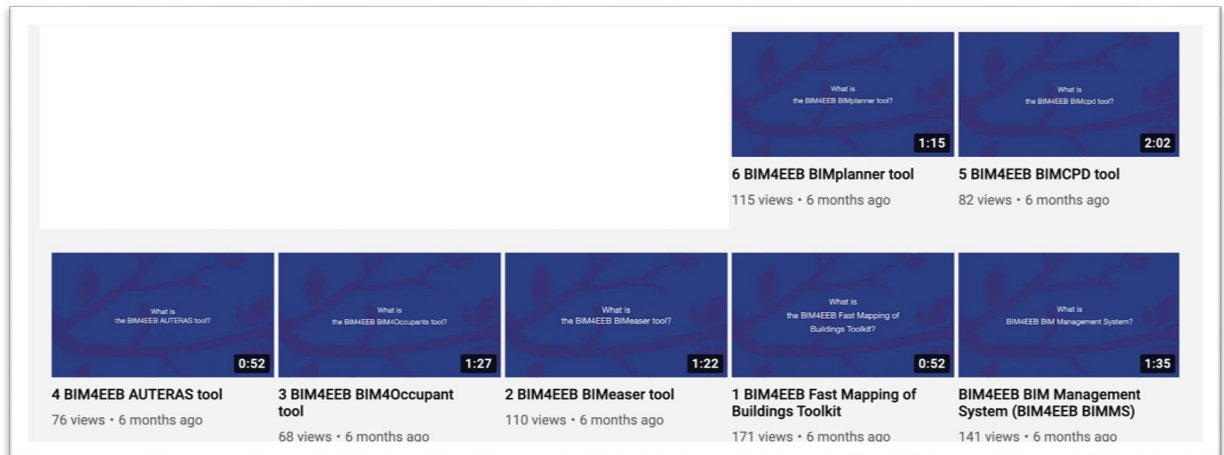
What is
the BIM4EEB BIMplanner tool?

1:15

6 BIM4EEB BIMplanner tool
115 views • 6 months ago

What is
the BIM4EEB BIMcpd tool?

2:02

5 BIM4EEB BIMCPD tool
82 views • 6 months ago

What is
the BIM4EEB AUTERAS tool?

0:52

4 BIM4EEB AUTERAS tool
76 views • 6 months ago

What is
the BIM4EEB BIM4Occupants tool?

1:27

3 BIM4EEB BIM4Occupant tool
68 views • 6 months ago

What is
the BIM4EEB BIMeaser tool?

1:22

2 BIM4EEB BIMeaser tool
110 views • 6 months ago

What is
the BIM4EEB Fast Mapping of Buildings Toolkit?

0:52

1 BIM4EEB Fast Mapping of Buildings Toolkit
171 views • 6 months ago

What is
BIM4EEB BIM Management System?

1:35

BIM4EEB BIM Management System (BIM4EEB BIMMS)
141 views • 6 months ago